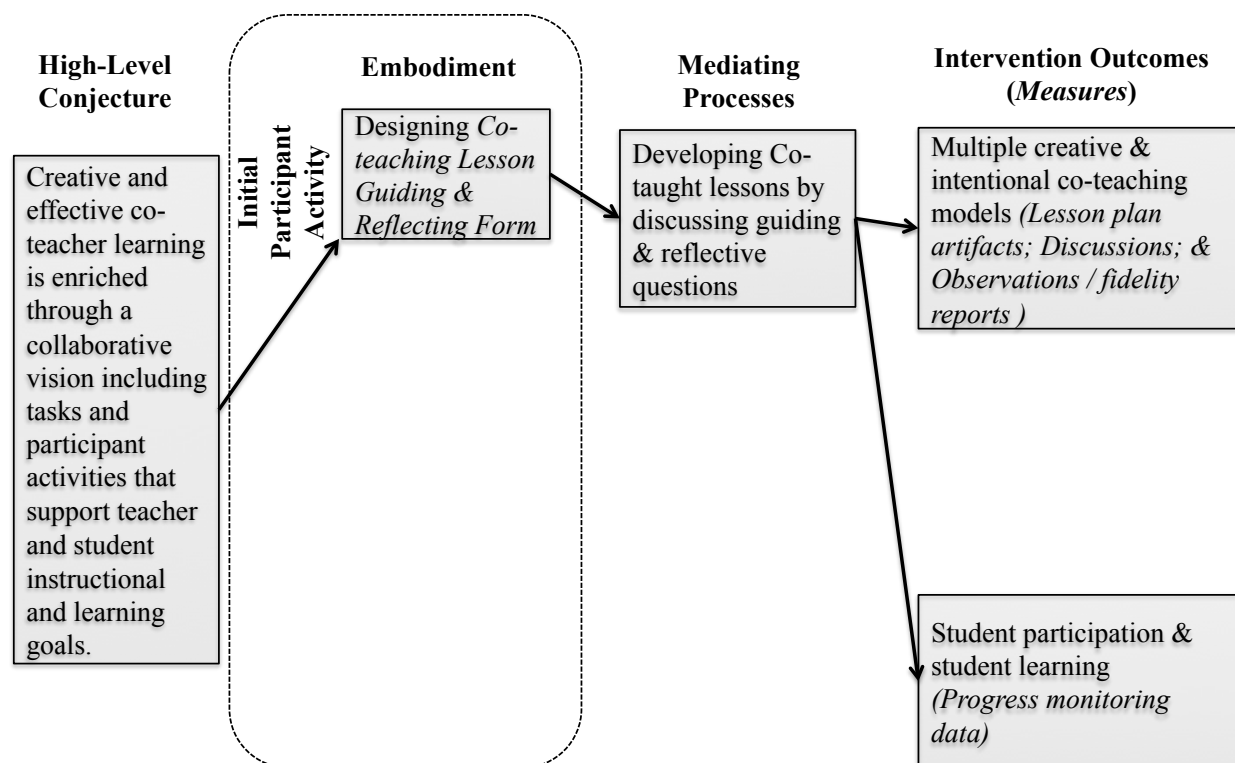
High-Level Conjecture

Creative and effective co-teacher learning is enriched through a collaborative vision including tasks and participant activities that support teacher and student instructional and learning goals.

Embodiment

Initial Participant Activity

Designing Co-teaching Lesson Guiding & Reflecting Form

Mediating Processes

Developing Co-taught lessons by discussing guiding & reflective questions

Intervention Outcomes (Measures)

Multiple creative & intentional co-teaching models (Lesson plan artifacts; Discussions; & Observations / fidelity reports )

Student participation & student learning (Progress monitoring data)